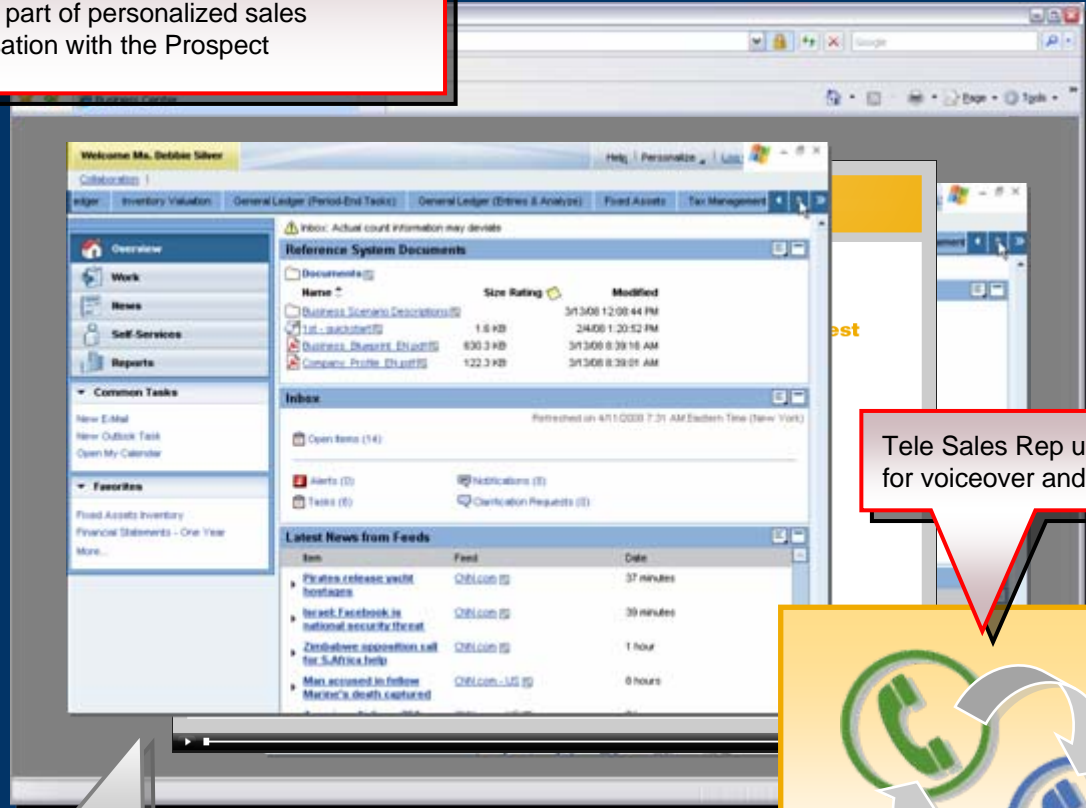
part of personalized sales
ation with the Prospect

Google

Business Center

Page • Tools •

Welcome Ms. Debbie Silver

Help | Personalize | Log

Collaboration |

edger | Inventory Valuation | General Ledger (Period-End Tasks) | General Ledger (Entries & Analyze) | Fixed Assets | Tax Management

Inbox: Actual count information may deviate

Overview
Work
News
Self-Services
Reports

Common Tasks
New E-Mail
New Outlook Task
Open My Calendar

Favorites
Fixed Assets Inventory
Financial Statements - One Year
More...

Reference System Documents

Documents

| Name | Size | Rating | Modified |
|---|---|---|---|
| Business Scenario Descriptions | | | 3/13/08 12:08:44 PM |
| 1st - quickstart | 1.6 KB | | 2/4/08 1:20:52 PM |
| Business Blueprint EN.pdf | 630.3 KB | | 3/13/08 8:39:16 AM |
| Company Profile EN.pdf | 122.3 KB | | 3/13/08 8:39:01 AM |

Inbox

Refreshed on 4/11/2008 7:31 AM Eastern Time (New York)

Open Items (14)

Alerts (0)
Tasks (6)
Notifications (8)
Clarification Requests (0)

Latest News from Feeds

| Item | Feed | Date |
|---|---|---|
| Pirates release yacht hostages | CNN.com | 37 minutes |
| Israel: Facebook is national security threat | CNN.com | 39 minutes |
| Zimbabwe opposition call for S.Africa help | CNN.com | 1 hour |
| Man accused in fellow Marine's death captured | CNN.com - US | 8 hours |

est

ment

Tele Sales Rep u
for voiceover and